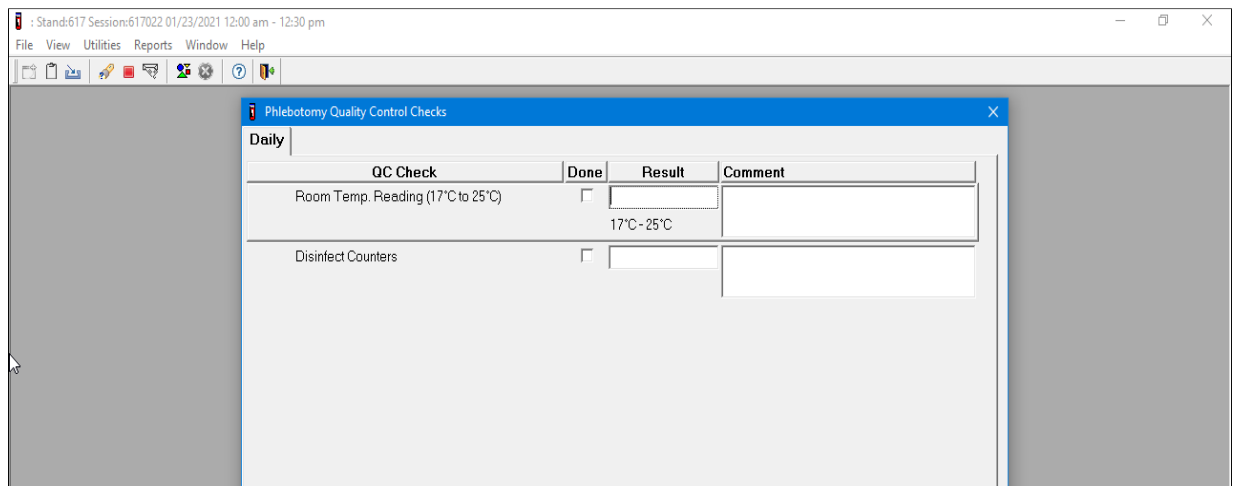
: Stand:617 Session:617022 01/23/2021 12:00 am - 12:30 pm

File View Utilities Reports Window Help

Phlebotomy Quality Control Checks

Daily

| QC Check | Done | Result | Comment |
|---|---|---|---|
| Room Temp. Reading (17°C to 25°C) | ☐ | 17°C - 25°C | |
| Disinfect Counters | ☐ | | |